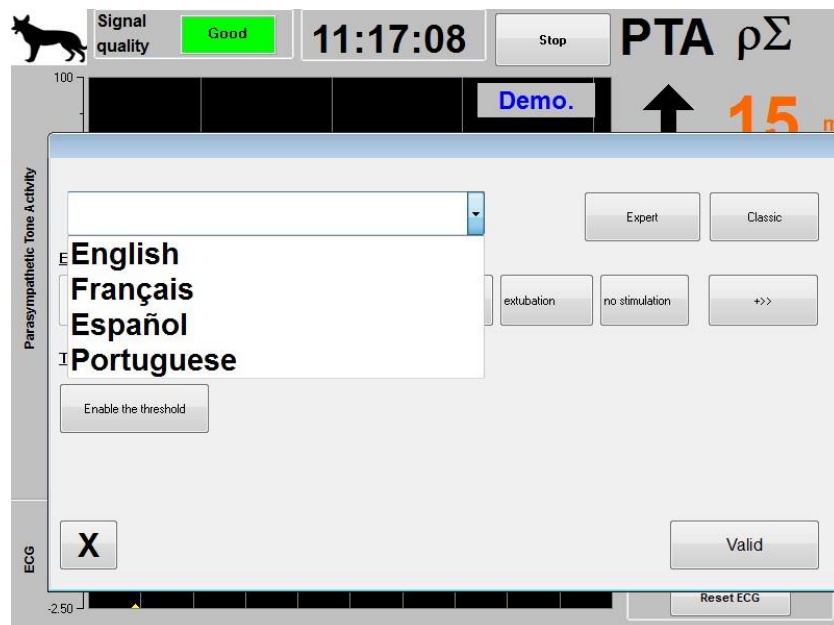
Signal quality Good 11:17:08 Stop PTA $\rho\Sigma$

100

Demo.

15 m

Parasympathetic Tone Activity

Expert Classic

E
English
Français
Español
Portuguese

extubation no stimulation +>>

T

Enable the threshold

ECG

X

Valid

-2.50

Reset ECG